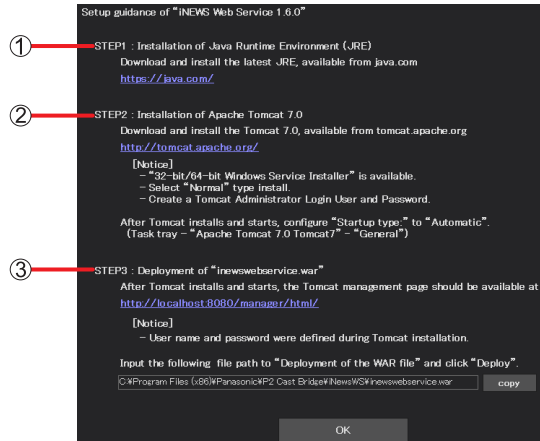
Setup guidance of "iNEWS Web Service 1.6.0"

①
STEP1 : Installation of Java Runtime Environment (JRE)

Download and install the latest JRE, available from java.com

https://java.com/

②
STEP2 : Installation of Apache Tomcat 7.0

Download and install the Tomcat 7.0, available from tomcat.apache.org

http://tomcat.apache.org/

[Notice]
- "32-bit/64-bit Windows Service Installer" is available.
- Select "Normal" type install.
- Create a Tomcat Administrator Login User and Password.

After Tomcat installs and starts, configure "Startup type." to "Automatic".
(Task tray - "Apache Tomcat 7.0 Tomcat7" - "General")

③
STEP3 : Deployment of "inewswebservice.war"

After Tomcat installs and starts, the Tomcat management page should be available at

http://localhost:8080/manager/html/

[Notice]
- User name and password were defined during Tomcat installation.

Input the following file path to "Deployment of the WAR file" and click "Deploy".

C:¥Program Files (x86)¥Panasonic¥P2 Cast Bridge¥iNewsWS¥inewswebservice.war

copy

OK